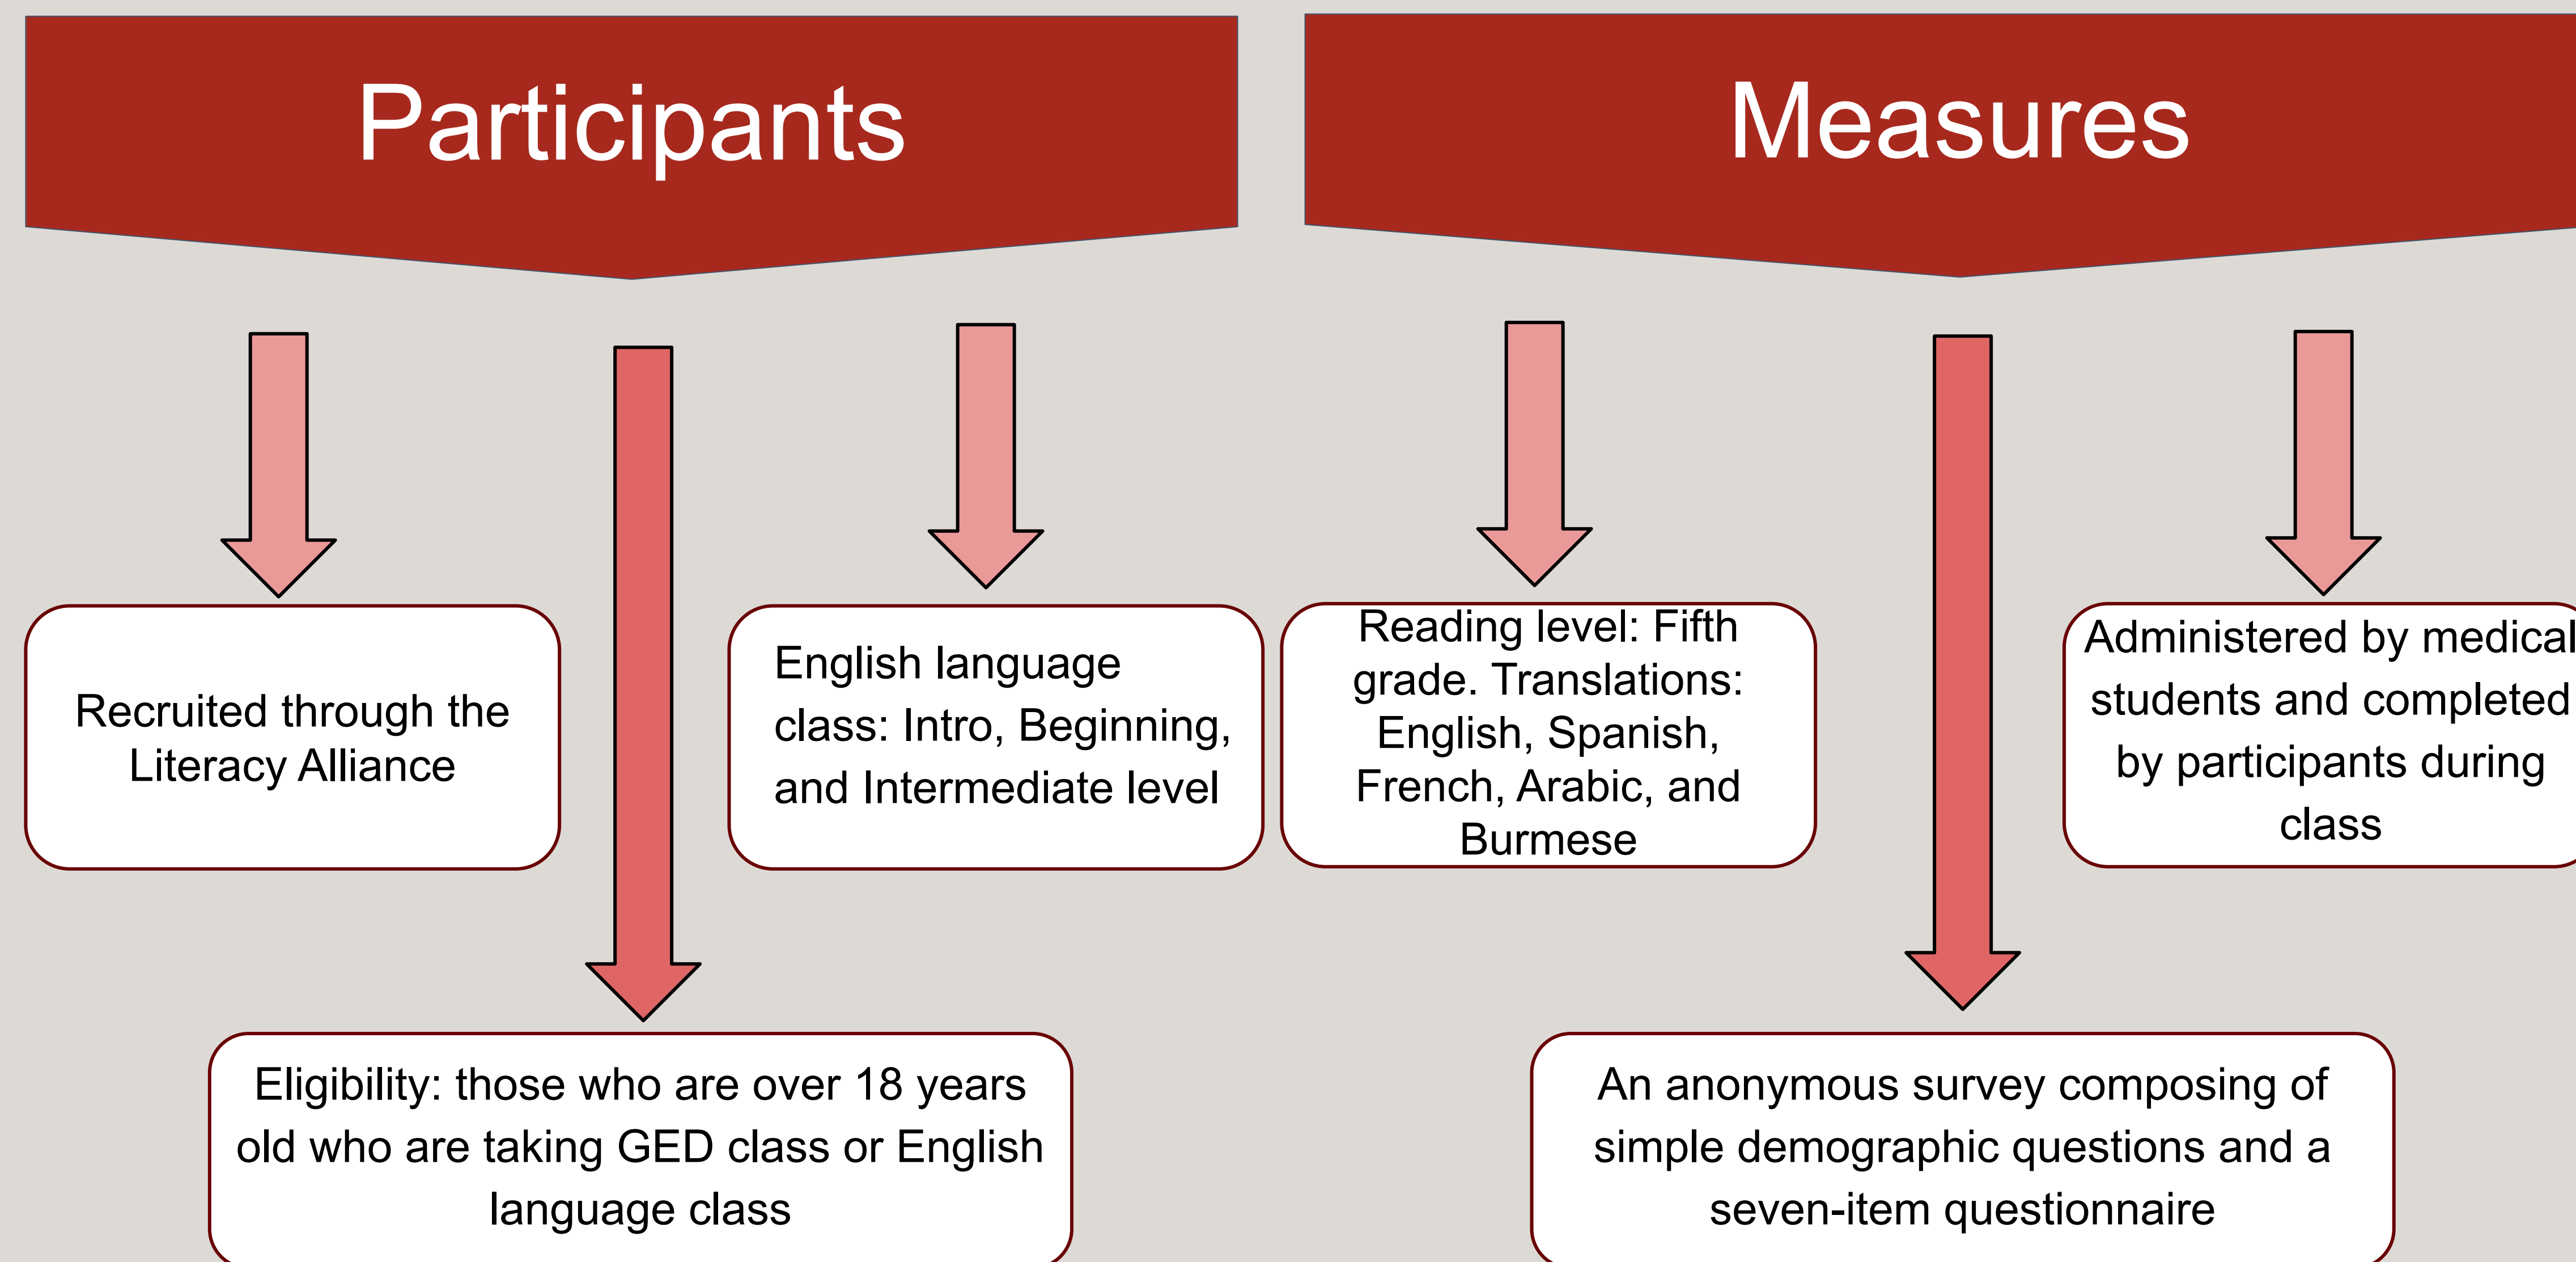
Participants

Recruited through the Literacy Alliance

English language class: Intro, Beginning, and Intermediate level

Eligibility: those who are over 18 years old who are taking GED class or English language class

Measures

Reading level: Fifth grade. Translations: English, Spanish, French, Arabic, and Burmese

Administered by medical students and completed by participants during class

An anonymous survey composing of simple demographic questions and a seven-item questionnaire